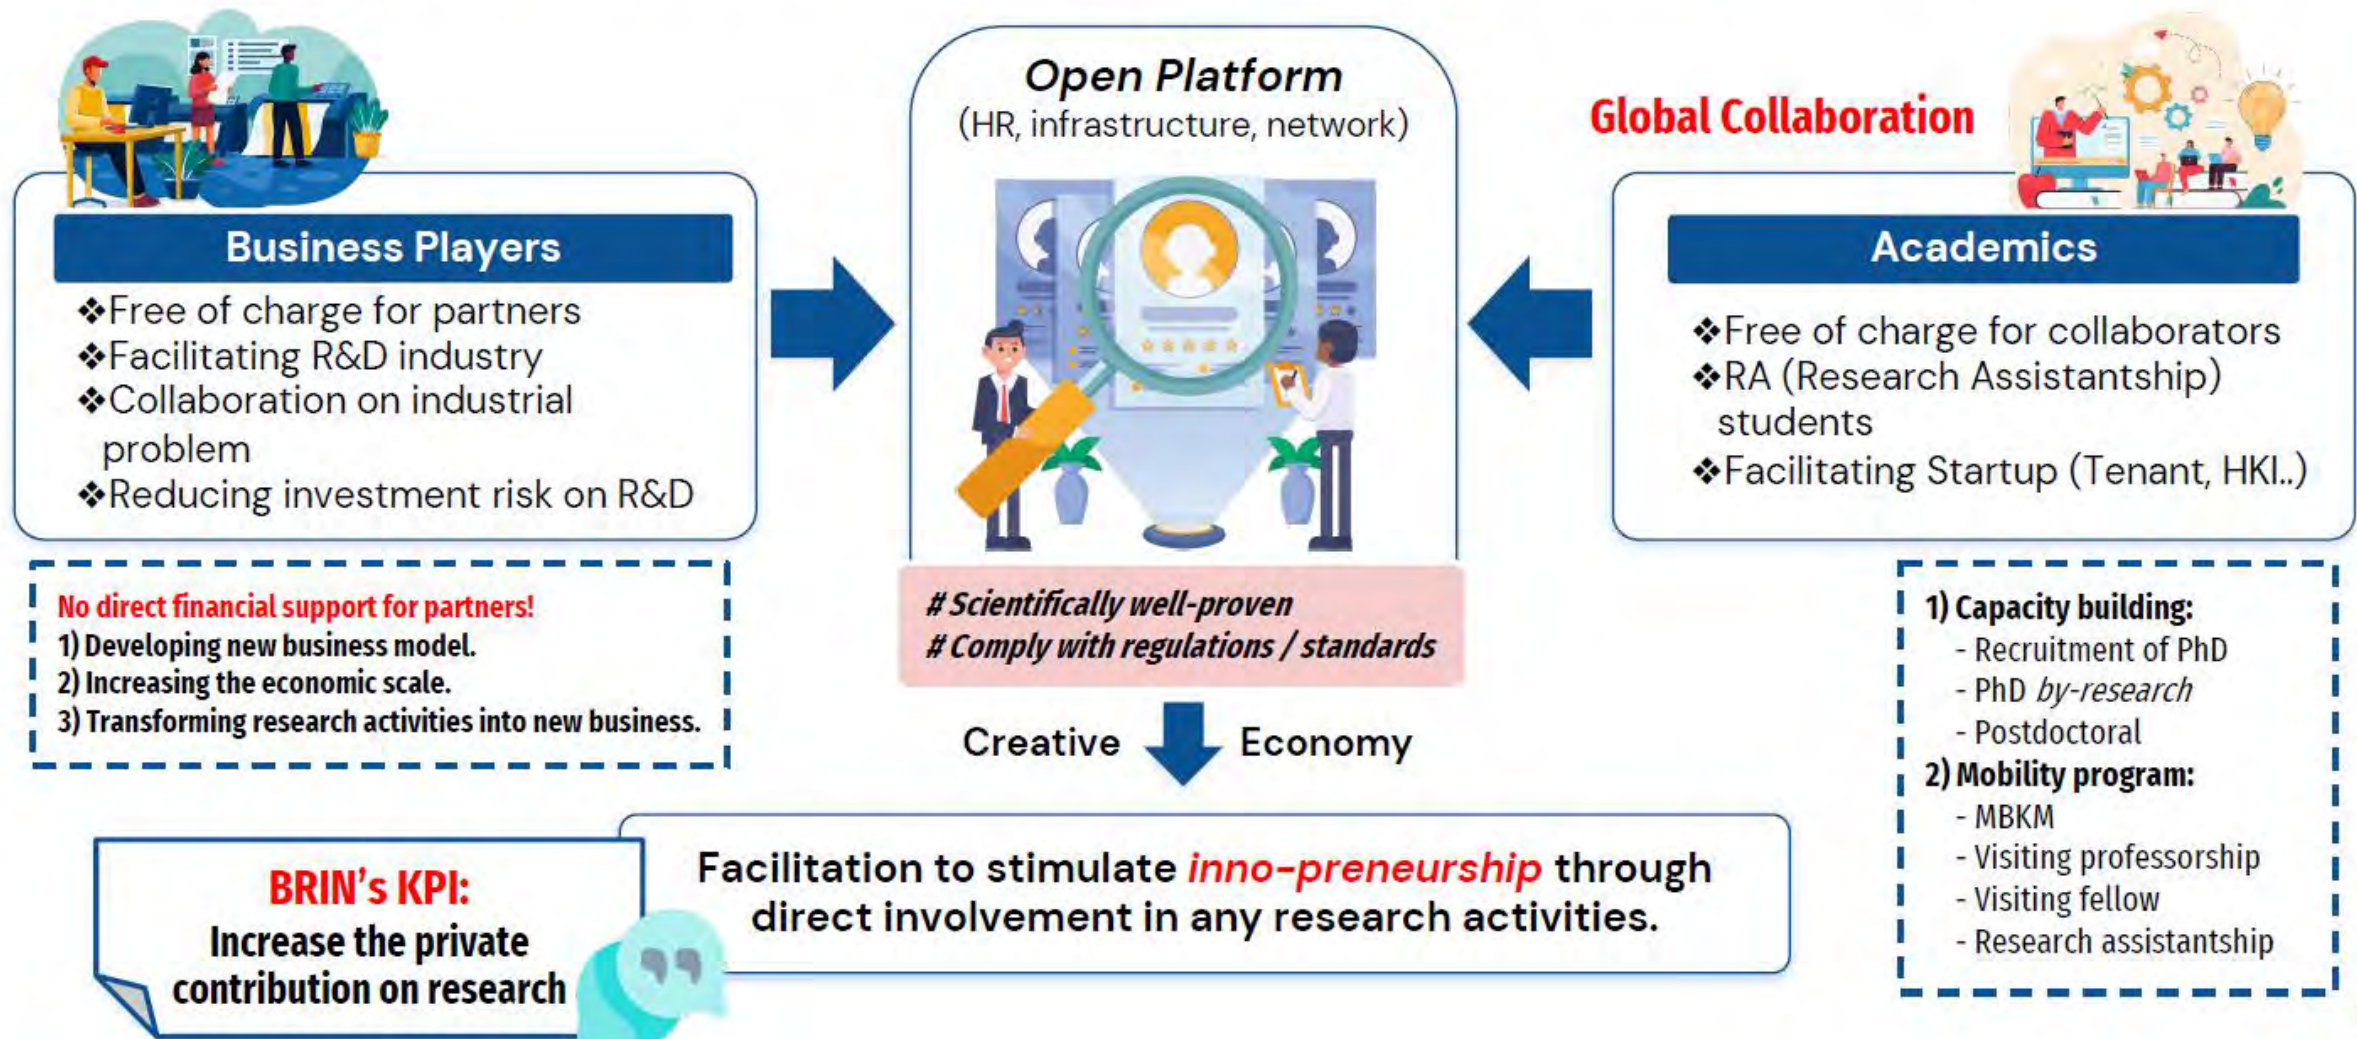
Open Platform
(HR, infrastructure, network)

Global Collaboration

Business Players
❖Free of charge for partners
❖Facilitating R&D industry
❖Collaboration on industrial problem
❖Reducing investment risk on R&D

Academics
❖Free of charge for collaborators
❖RA (Research Assistantship) students
❖Facilitating Startup (Tenant, HKI..)

No direct financial support for partners!
1) Developing new business model.
2) Increasing the economic scale.
3) Transforming research activities into new business.

# Scientifically well-proven
# Comply with regulations / standards

Creative Economy

1) Capacity building:
- Recruitment of PhD
- PhD by-research
- Postdoctoral
2) Mobility program:
- MBKM
- Visiting professorship
- Visiting fellow
- Research assistantship

BRIN's KPI:
Increase the private contribution on research

Facilitation to stimulate inno-preneurship through direct involvement in any research activities.